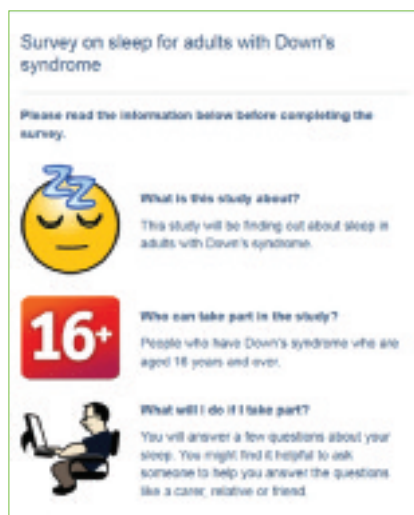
Survey on sleep for adults with Down's syndrome

Please read the information below before completing the survey.

ZZZ

What is this study about?

This study will be finding out about sleep in adults with Down's syndrome.

16+

Who can take part in the study?

People who have Down's syndrome who are aged 16 years and over.

What will I do if I take part?

You will answer a few questions about your sleep. You might find it helpful to ask someone to help you answer the questions like a carer, relative or friend.